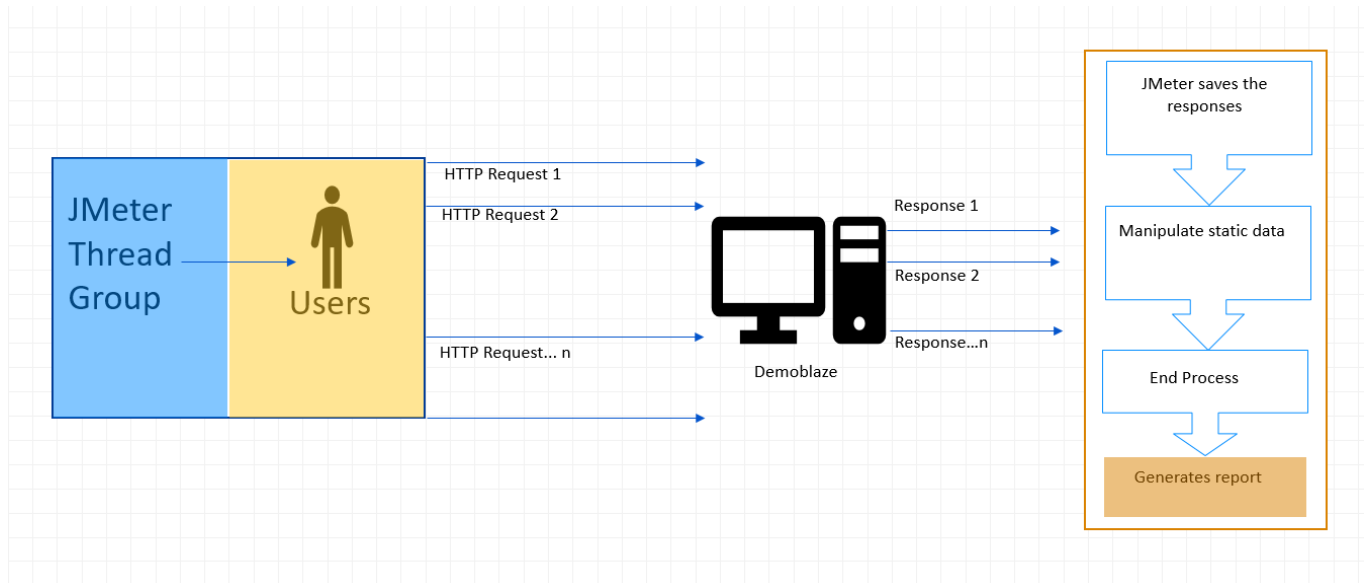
JMeter Thread Group

Users

HTTP Request 1

HTTP Request 2

HTTP Request... n

Demoblaze

Response 1

Response 2

Response...n

JMeter saves the responses

Manipulate static data

End Process

Generates report